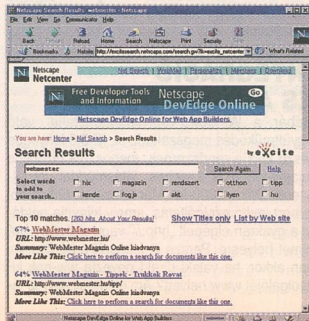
Netscape: Search Results: webmester

File Edit View Go Communicator Help

Back Forward Reload Home Search Netscape Print Security Stop

Bookmarks Netsite: http://excitesearch.netscape.com/search.gw?lk=excite_netcenter What's Related

Netscape Netcenter

Net Search | WebMail | Personalize | Members | Download

Free Developer Tools and Information

Netscape DevEdge Online

Netscape DevEdge Online for Web App Builders

You are here: Home > Net Search > Search Results

Search Results by excite

webmester Search Again Help

Select words to add to your search...

hix magazin rendszert otthon tipp
kende fog je akt. ilyen hu

Top 10 matches. [262 hits. About Your Results] Show Titles only List by Web site

67% WebMester Magazin
URL: http://www.webmester.hu/
Summary: WebMester Magazin Online kiadvanya
More Like This: Click here to perform a search for documents like this one.

64% WebMester Magazin - Tippek - Trukkok Ravat
URL: http://www.webmester.hu/tipp/
Summary: WebMester Magazin Online kiadvanya
More Like This: Click here to perform a search for documents like this one.

Netscape DevEdge Online for Web App Builders